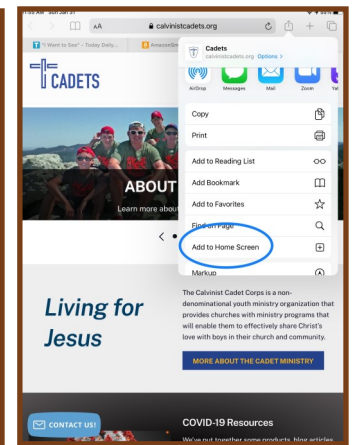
AA calvinistcadets.org

"I Want to See" - Today Daily...
AmazonSm

CADETS

Cadets
calvinistcadets.org Options >

AirDrop Messages Mail Zoom Yal

Copy
Print
Add to Reading List
Add Bookmark
Add to Favorites
Find on Page
Add to Home Screen
Markup

ABOUT
Learn more about

Living for Jesus

The Calvinist Cadet Corps is a non-denominational youth ministry organization that provides churches with ministry programs that will enable them to effectively share Christ's love with boys in their church and community.

MORE ABOUT THE CADET MINISTRY

CONTACT US!

COVID-19 Resources
We've put together some products, blog articles